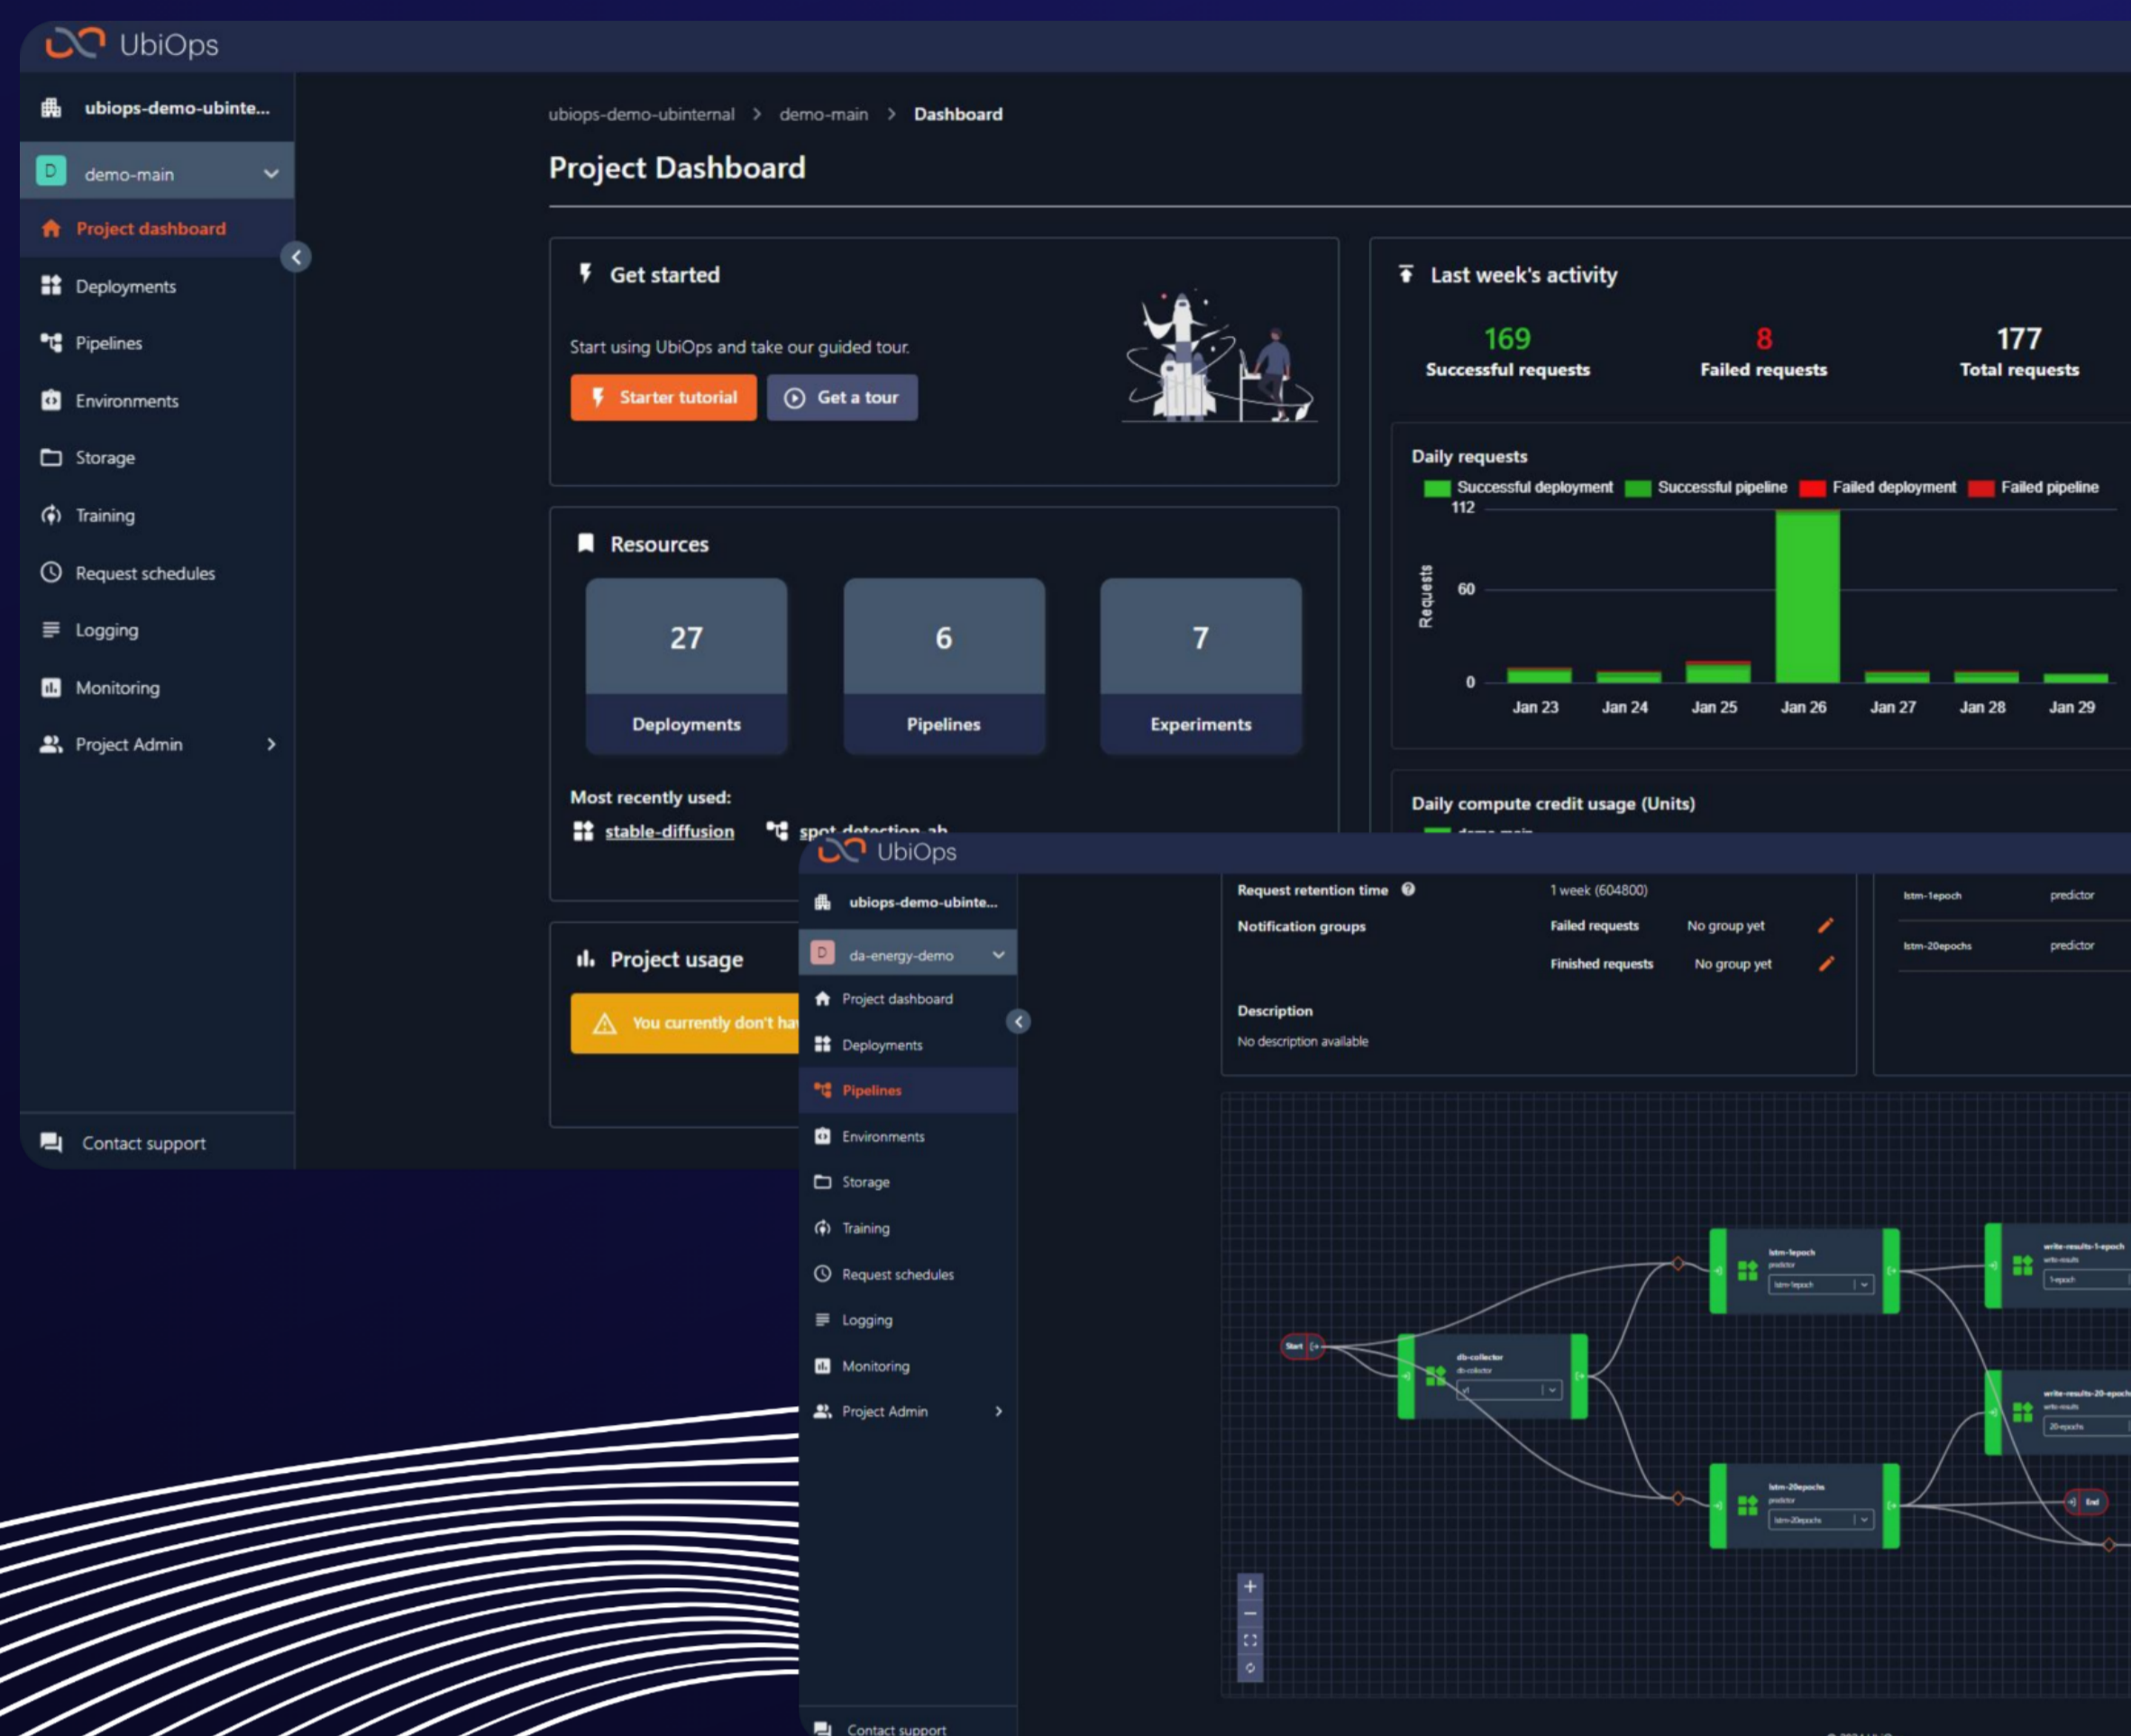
UbiOps

ubiops-demo-ubinte...

D demo-main

Project dashboard
Deployments
Pipelines
Environments
Storage
Training
Request schedules
Logging
Monitoring
Project Admin

Contact support

ubiops-demo-ubinternal > demo-main > Dashboard

Project Dashboard

Get started

Start using UbiOps and take our guided tour.

Starter tutorial
Get a tour

Resources

| 27 | 6 | 7 |
|---|---|---|
| Deployments | Pipelines | Experiments |

Most recently used:
stable-diffusion
spot-detection-ab

Project usage

You currently don't ha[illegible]

Last week's activity

169 Successful requests
8 Failed requests
177 Total requests

Daily requests

Successful deployment Successful pipeline Failed deployment Failed pipeline

112
60
0
Requests

Jan 23 Jan 24 Jan 25 Jan 26 Jan 27 Jan 28 Jan 29

Daily compute credit usage (Units)

demo-main

UbiOps

ubiops-demo-ubinte...

D da-energy-demo

Project dashboard
Deployments
Pipelines
Environments
Storage
Training
Request schedules
Logging
Monitoring
Project Admin

Contact support

Request retention time 1 week (604800)
Notification groups Failed requests No group yet
Finished requests No group yet

Description
No description available

lstm-1epoch predictor
lstm-20epochs predictor

Start
db-collector
lstm-1epoch
lstm-20epochs
write-results-1-epoch
write-results-20-epochs
End